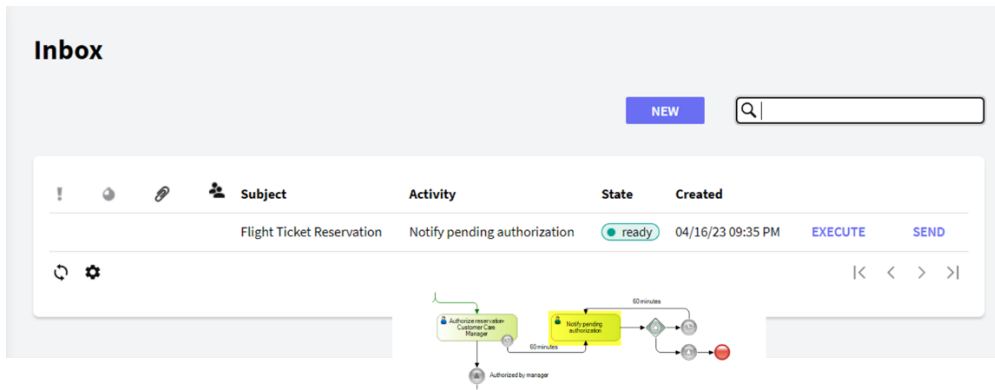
Inbox

NEW

| ! | | | | Subject | Activity | State | Created | | |
|---|---|---|---|---|---|---|---|---|---|
| | | | | Flight Ticket Reservation | Notify pending authorization | ready | 04/16/23 09:35 PM | EXECUTE | SEND |

60 minutes

Authorize reservation-Customer Care Manager

Notify pending authorization

60 minutes

Authorized by manager